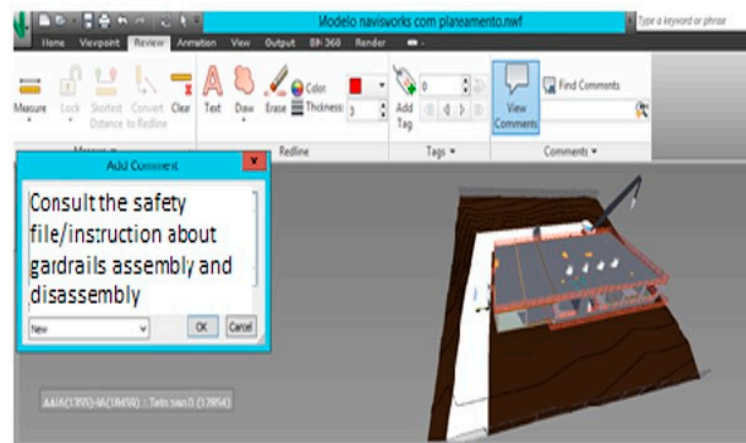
Modelo navisworks com planeamento.nwf

Type a keyword or phrase

Home Viewpoint Review Animation View Output BIM 360 Render

Measure Lock Shortest Distance Convert to Redline Clear

Measure

Text Draw Erase Color Thickness 3

Redline

Add Tag 0

Tags

View Comments Find Comments

Comments

Add Comment

Consult the safety file/instruction about gardrails assembly and disassembly

New

OK Cancel

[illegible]